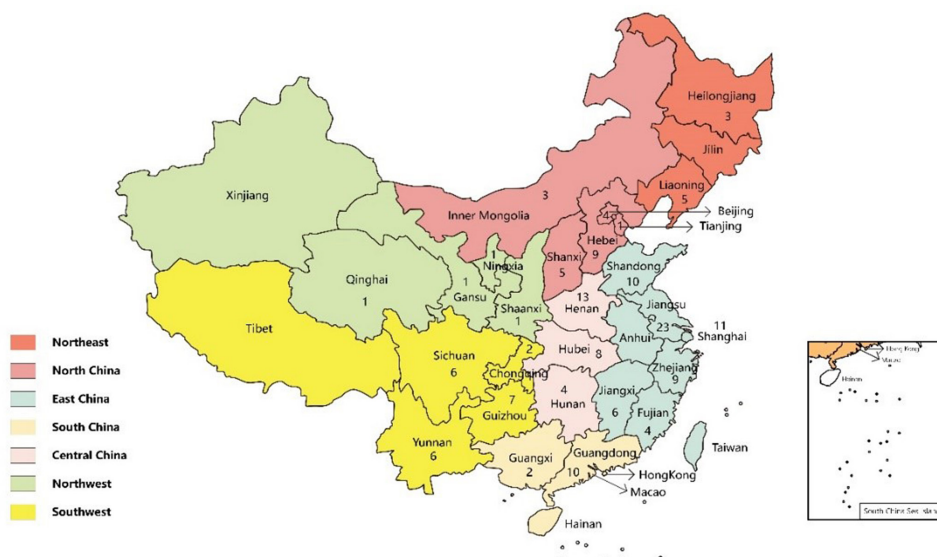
Heilongjiang
3
Jilin
Liaoning
5
Xinjiang
Inner Mongolia
3
4
Beijing
1
Tianjing
Hebei
9
Shanxi
5
1
Ningxia
Qinghai
1
1
Gansu
Shandong
10
13
Henan
Jiangsu
23
11
Shanghai
Shaanxi
1
Tibet
Sichuan
6
2
Chongqing
Hubei
8
Anhui
Zhejiang
9
7
Guizhou
4
Hunan
Jiangxi
6
Fujian
4
Taiwan
Yunnan
6
Guangxi
2
Guangdong
10
HongKong
Macao
Hainan

Northeast
North China
East China
South China
Central China
Northwest
Southwest

Hong Kong
Macao
Hainan
South China Sea Islands